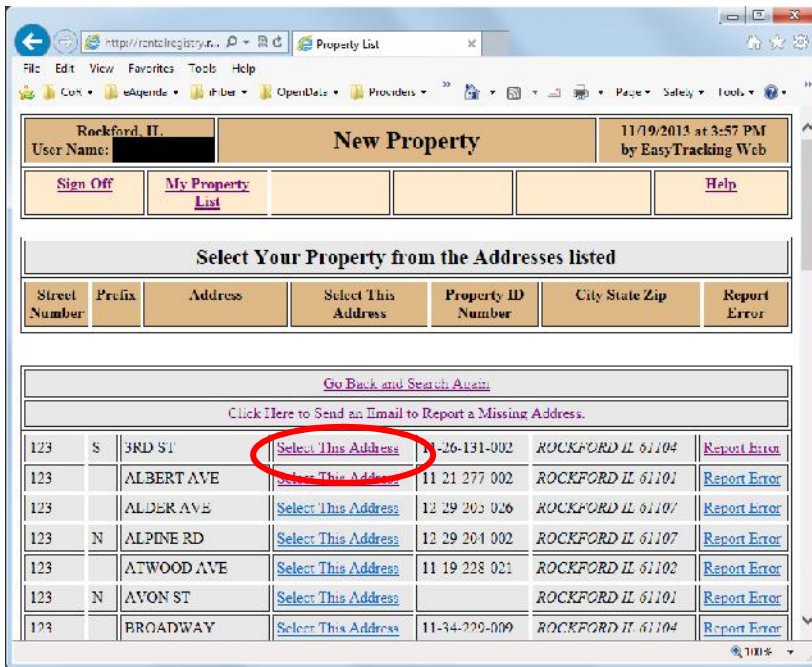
http://rentalregistry.r... Property List

File Edit View Favorites Tools Help

CoR eAgenda iFiber OpenData Providers Page Safety Tools

| Rockford, IL User Name: | New Property | 11/19/2013 at 3:57 PM by EasyTracking Web |
|---|---|---|

| Sign Off | My Property List | | | | Help |
|---|---|---|---|---|---|

Select Your Property from the Addresses listed

| Street Number | Prefix | Address | Select This Address | Property ID Number | City State Zip | Report Error |
|---|---|---|---|---|---|---|

Go Back and Search Again

Click Here to Send an Email to Report a Missing Address.

| 123 | S | 3RD ST | Select This Address | 11-26-131-002 | ROCKFORD IL 61104 | Report Error |
|---|---|---|---|---|---|---|
| 123 | | ALBERT AVE | Select This Address | 11 21 277 002 | ROCKFORD IL 61101 | Report Error |
| 123 | | ALDER AVE | Select This Address | 12 29 203 026 | ROCKFORD IL 61107 | Report Error |
| 123 | N | ALPINE RD | Select This Address | 12 29 201 002 | ROCKFORD IL 61107 | Report Error |
| 123 | | ATWOOD AVE | Select This Address | 11 19 228 021 | ROCKFORD IL 61102 | Report Error |
| 123 | N | AVON ST | Select This Address | | ROCKFORD IL 61101 | Report Error |
| 123 | | BROADWAY | Select This Address | 11-34-229-009 | ROCKFORD IL 61104 | Report Error |

100%